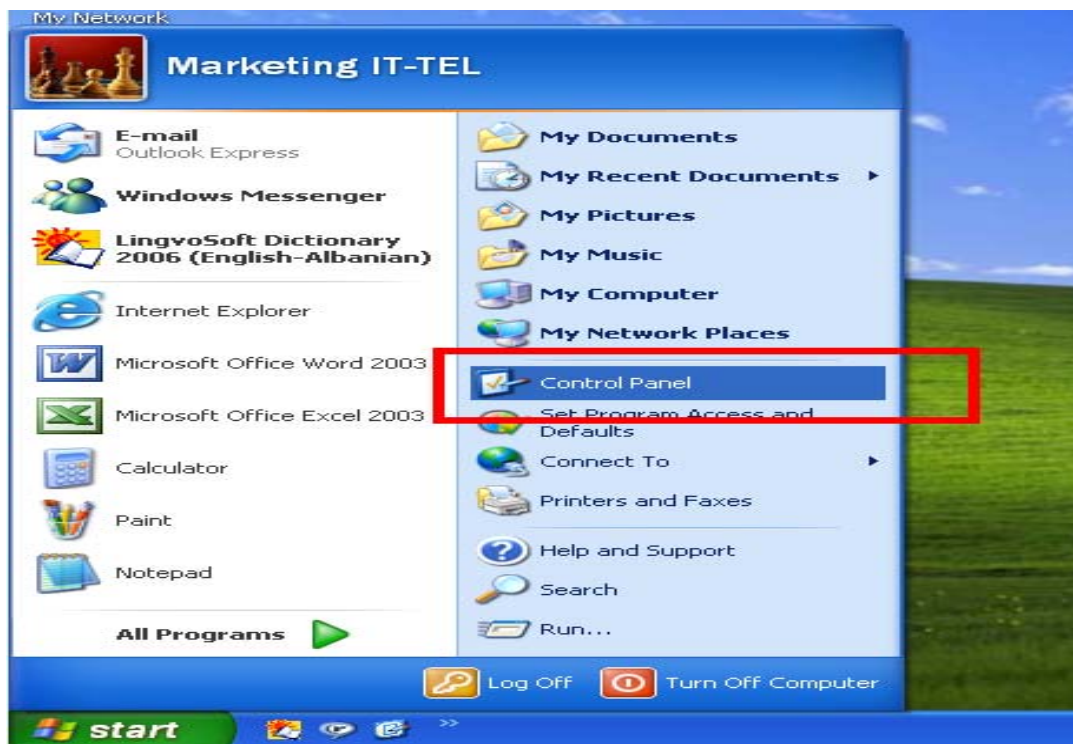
My Network

Marketing IT-TEL

E-mail
Outlook Express

Windows Messenger

LingvoSoft Dictionary 2006 (English-Albanian)

Internet Explorer

Microsoft Office Word 2003

Microsoft Office Excel 2003

Calculator

Paint

Notepad

All Programs

My Documents

My Recent Documents

My Pictures

My Music

My Computer

My Network Places

Control Panel

Set Program Access and Defaults

Connect To

Printers and Faxes

Help and Support

Search

Run...

Log Off

Turn Off Computer

start